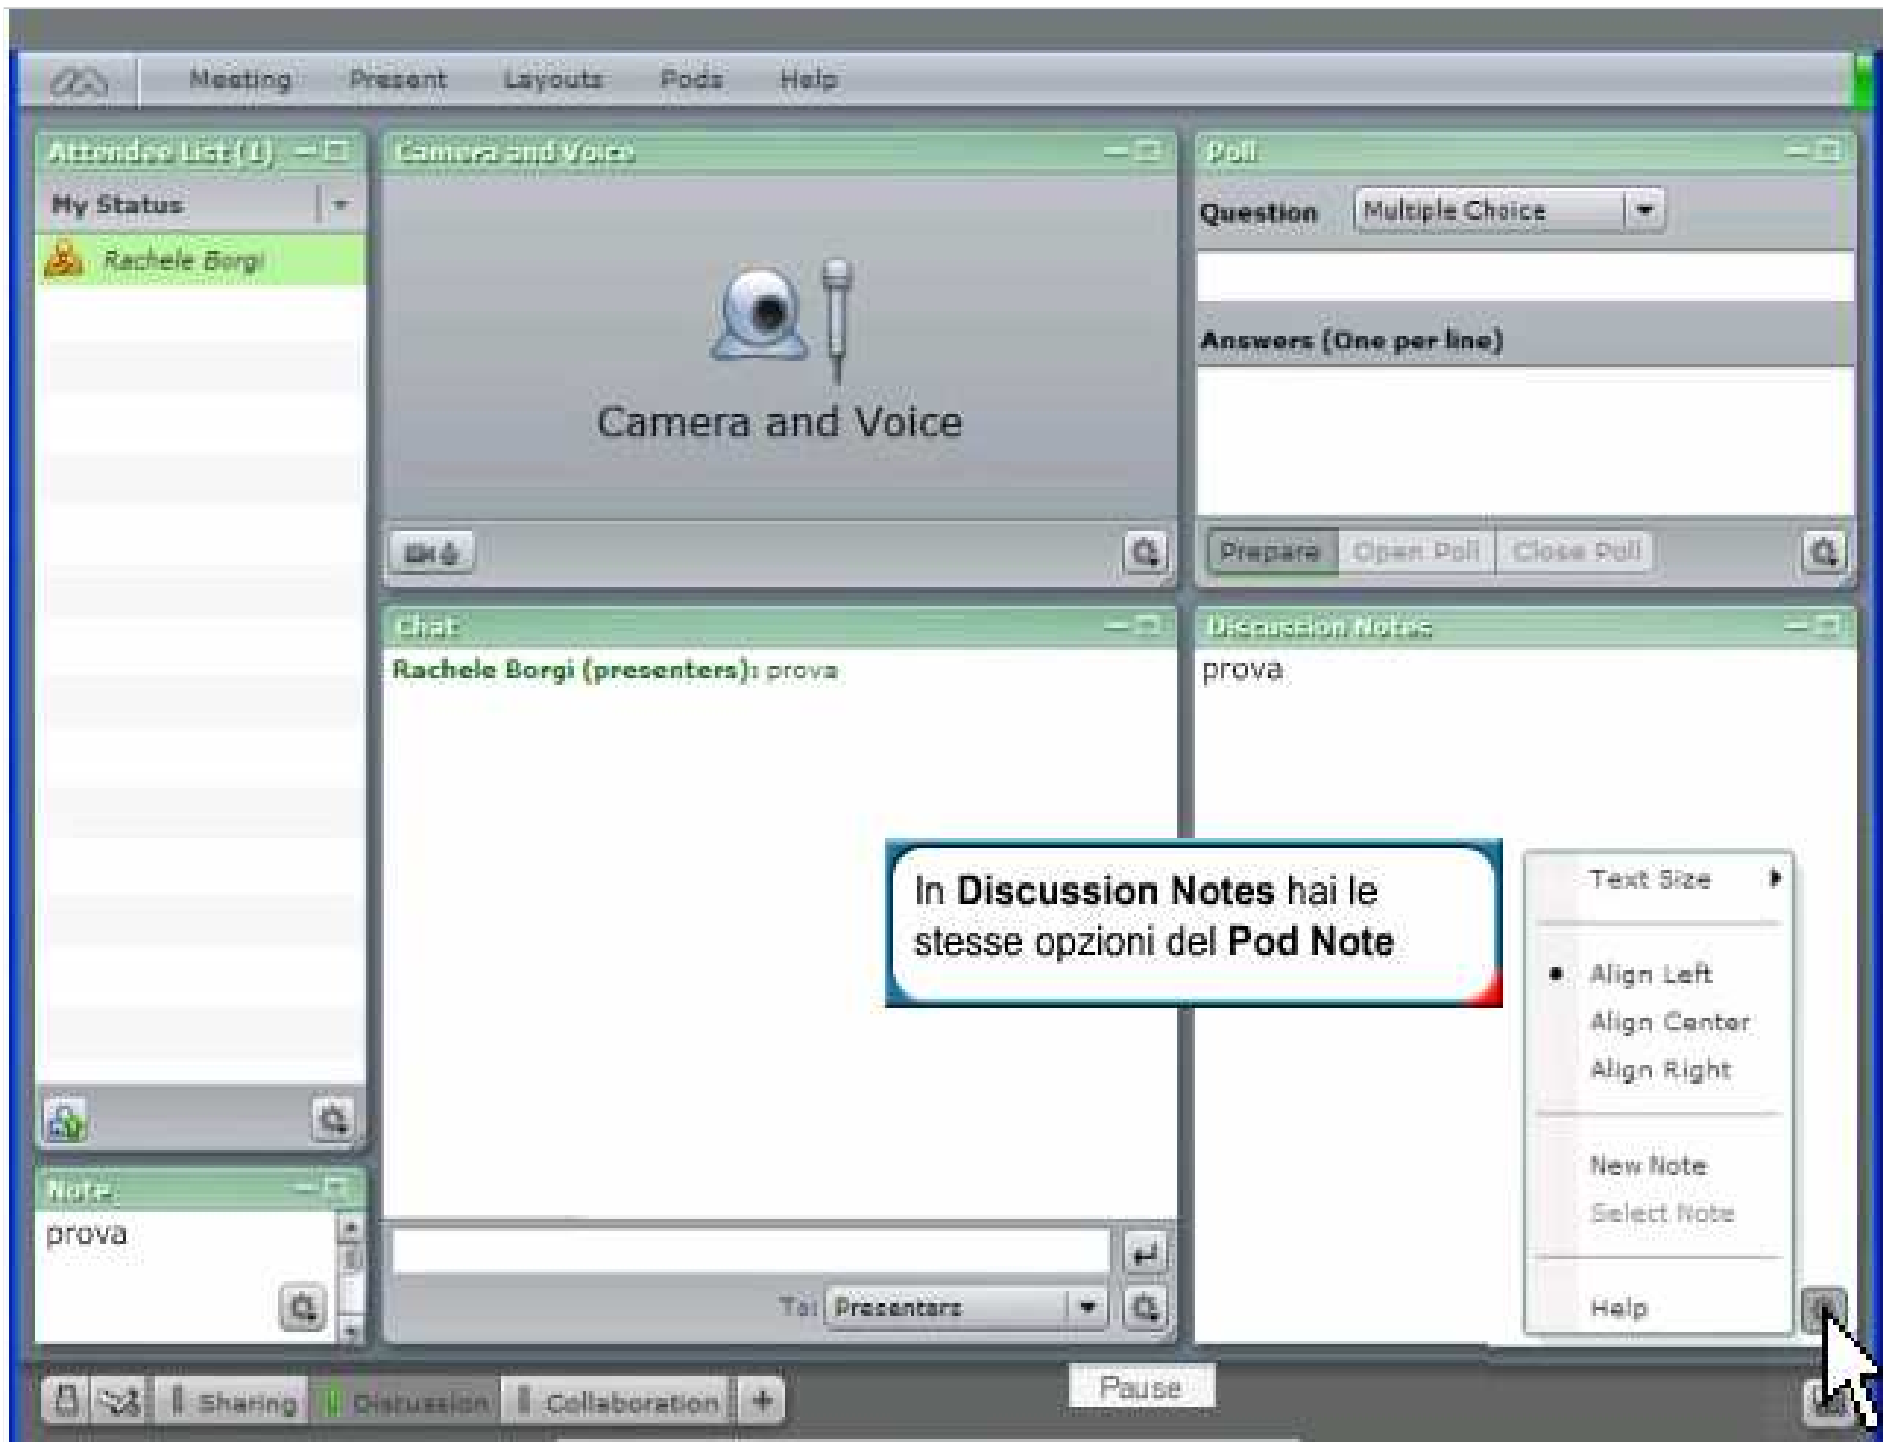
Meeting Present Layouts Pods Help

Attendee List (1)

My Status

Rachele Borgi

Camera and Voice

Camera and Voice

Poll

Question Multiple Choice

Answers (One per line)

Prepare Open Poll Close Poll

Chat

Rachele Borgi (presenters): prova

To: Presenters

Discussion Notes

prova

In **Discussion Notes** hai le stesse opzioni del **Pod Note**

Text Size

Align Left
Align Center
Align Right

New Note
Select Note

Help

Note

prova

Sharing Discussion Collaboration +

Pause